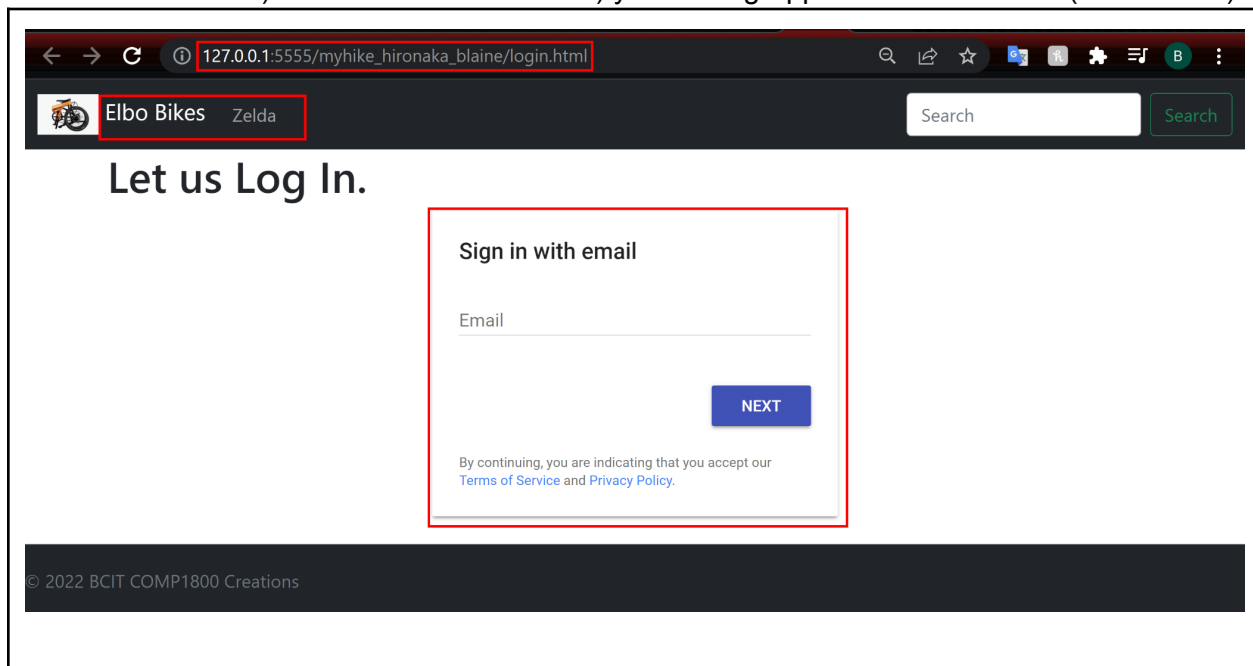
127.0.0.1:5555/myhike_hironaka_blaine/login.html

B

Elbo Bikes Zelda

Search Search

Let us Log In.

Sign in with email

Email

NEXT

By continuing, you are indicating that you accept our Terms of Service and Privacy Policy.

© 2022 BCIT COMP1800 Creations